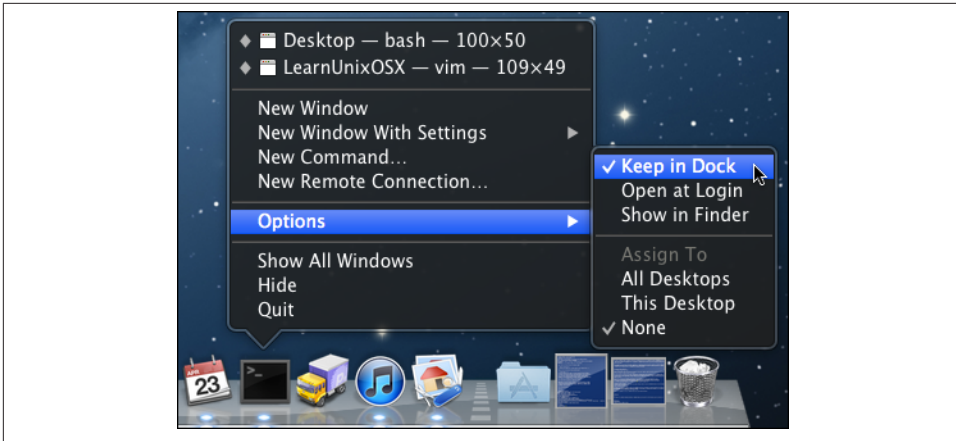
◆ Desktop — bash — 100×50
◆ LearnUnixOSX — vim — 109×49

New Window
New Window With Settings ▶
New Command...
New Remote Connection...

Options ▶

Show All Windows
Hide
Quit

✓ Keep in Dock
Open at Login
Show in Finder

Assign To
All Desktops
This Desktop
✓ None

APR
23